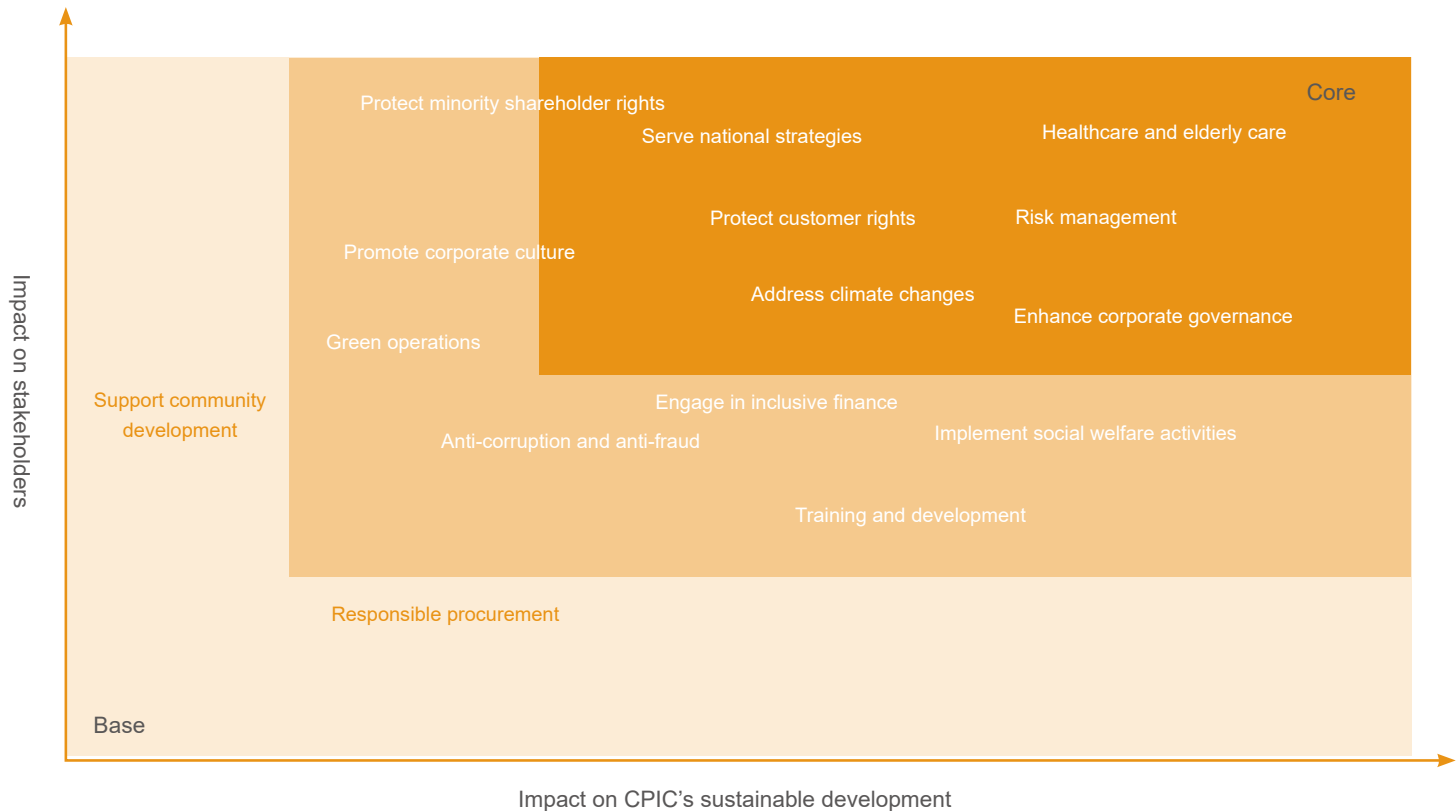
Impact on stakeholders

Core

Protect minority shareholder rights

Serve national strategies

Healthcare and elderly care

Protect customer rights

Risk management

Promote corporate culture

Address climate changes

Enhance corporate governance

Green operations

Support community development

Engage in inclusive finance

Anti-corruption and anti-fraud

Implement social welfare activities

Training and development

Responsible procurement

Base

Impact on CPIC's sustainable development